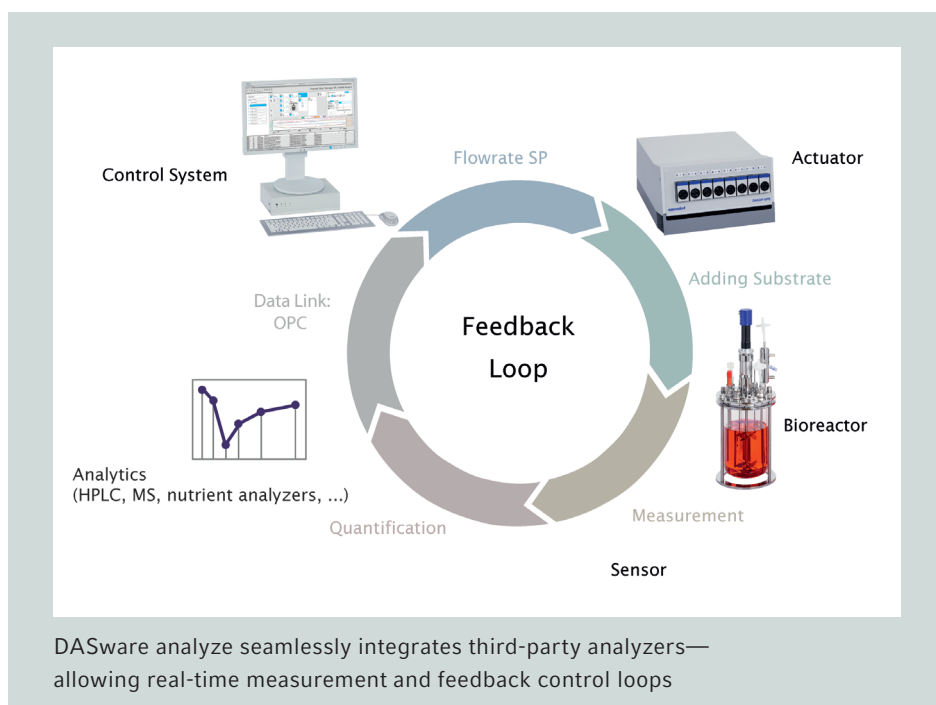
Control System

Flowrate SP

Actuator

Adding Substrate

Data Link:
OPC

Feedback
Loop

Bioreactor

Analytics
(HPLC, MS, nutrient analyzers, ...)

Quantification

Measurement

Sensor

DASware analyze seamlessly integrates third-party analyzers—allowing real-time measurement and feedback control loops